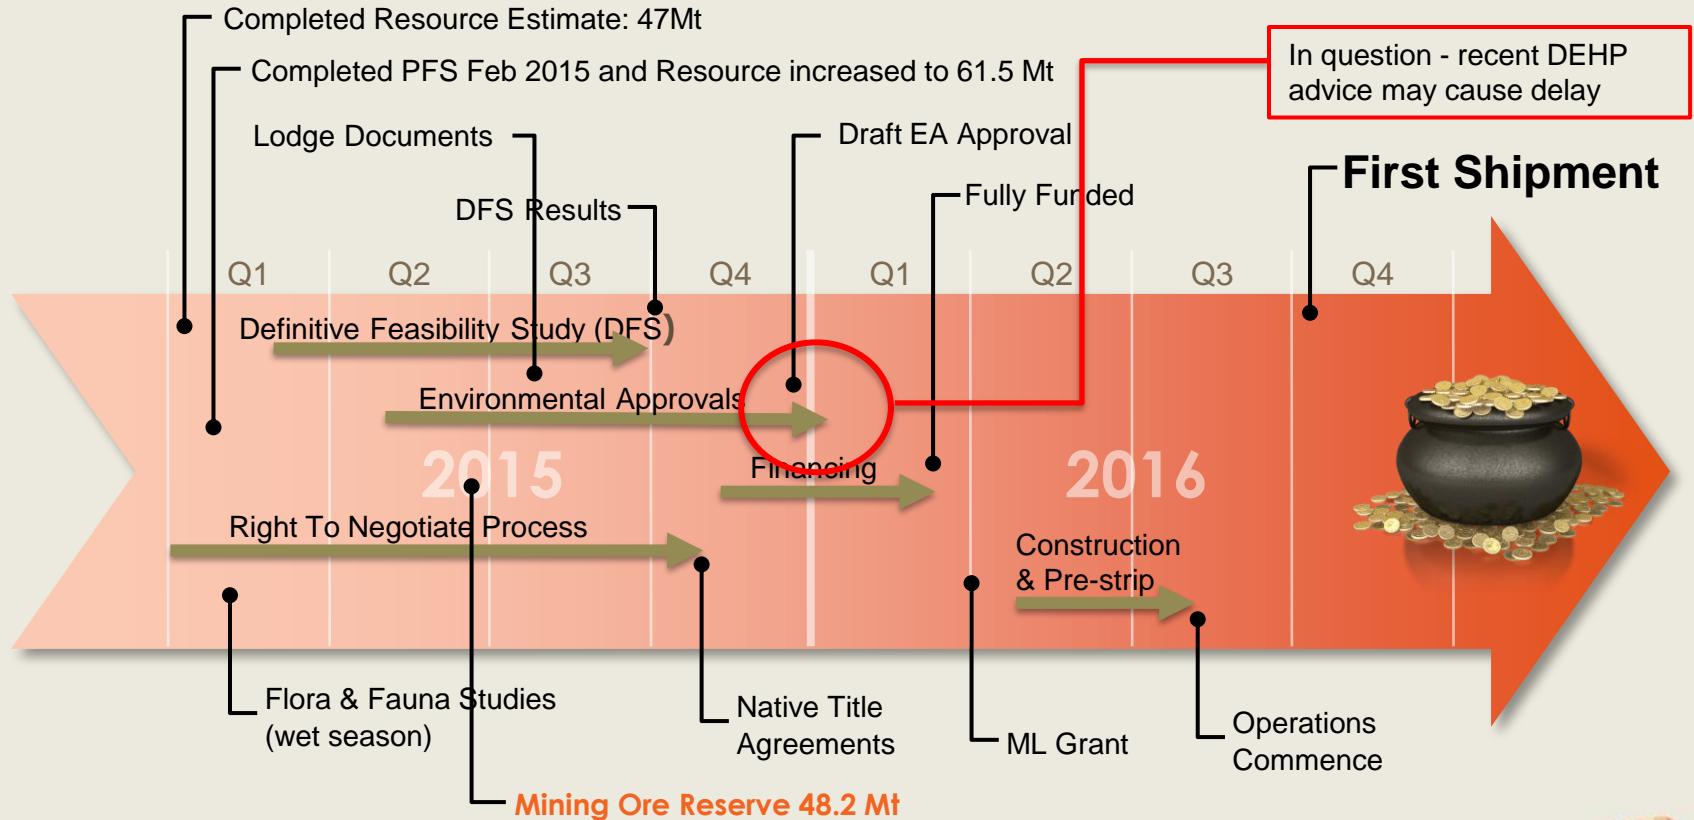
Completed Resource Estimate: 47Mt

Completed PFS Feb 2015 and Resource increased to 61.5 Mt

In question - recent DEHP advice may cause delay

Lodge Documents

Draft EA Approval

DFS Results

Fully Funded

First Shipment

Q1 Q2 Q3 Q4 Q1 Q2 Q3 Q4

Definitive Feasibility Study (DFS)

Environmental Approvals

2015

Financing

2016

Right To Negotiate Process

Construction & Pre-strip

Flora & Fauna Studies (wet season)

Native Title Agreements

ML Grant

Operations Commence

Mining Ore Reserve 48.2 Mt